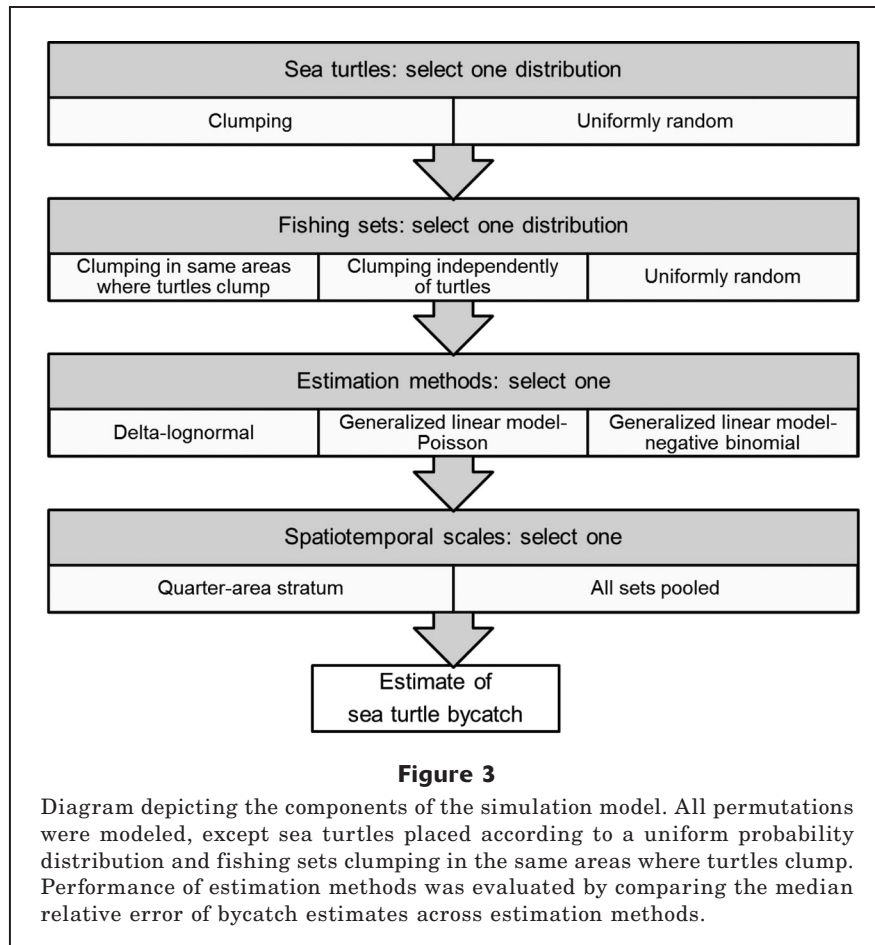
Sea turtles: select one distribution

Clumping

Uniformly random

Fishing sets: select one distribution

Clumping in same areas where turtles clump

Clumping independently of turtles

Uniformly random

Estimation methods: select one

Delta-lognormal

Generalized linear model-Poisson

Generalized linear model-negative binomial

Spatiotemporal scales: select one

Quarter-area stratum

All sets pooled

Estimate of sea turtle bycatch

**Figure 3**

Diagram depicting the components of the simulation model. All permutations were modeled, except sea turtles placed according to a uniform probability distribution and fishing sets clumping in the same areas where turtles clump. Performance of estimation methods was evaluated by comparing the median relative error of bycatch estimates across estimation methods.